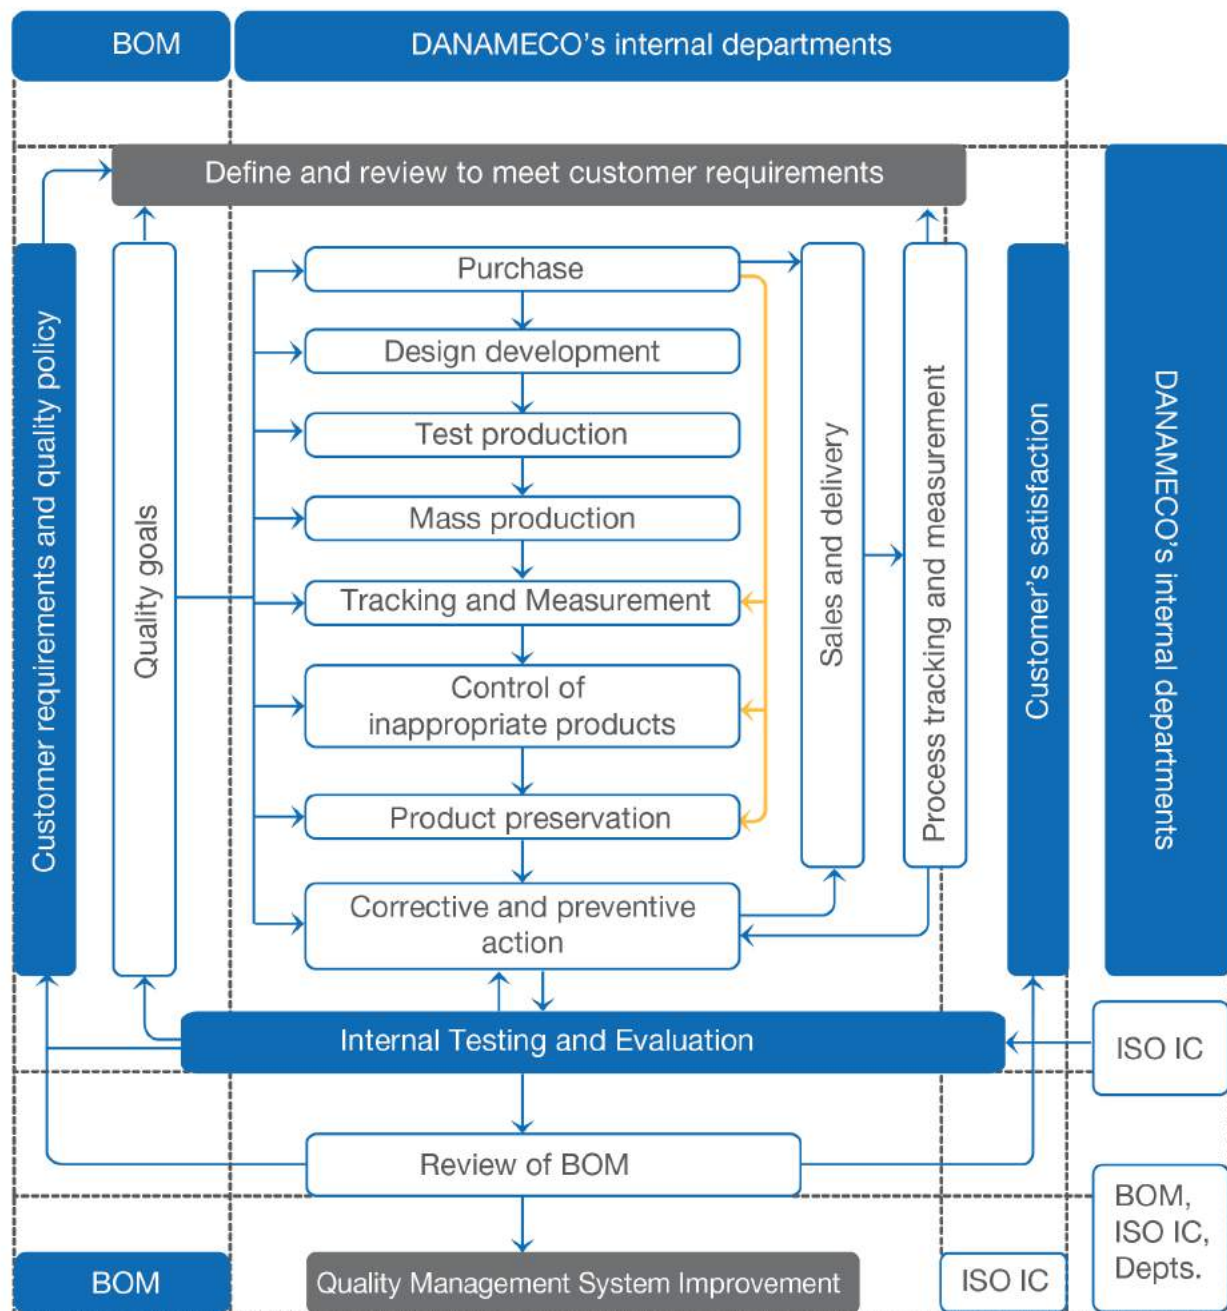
BOM

DANAMECO's internal departments

Define and review to meet customer requirements

Customer requirements and quality policy

Quality goals

Purchase

Design development

Test production

Mass production

Tracking and Measurement

Control of inappropriate products

Product preservation

Corrective and preventive action

Sales and delivery

Process tracking and measurement

Customer's satisfaction

DANAMECO's internal departments

Internal Testing and Evaluation

ISO IC

Review of BOM

BOM, ISO IC, Depts.

BOM

Quality Management System Improvement

ISO IC